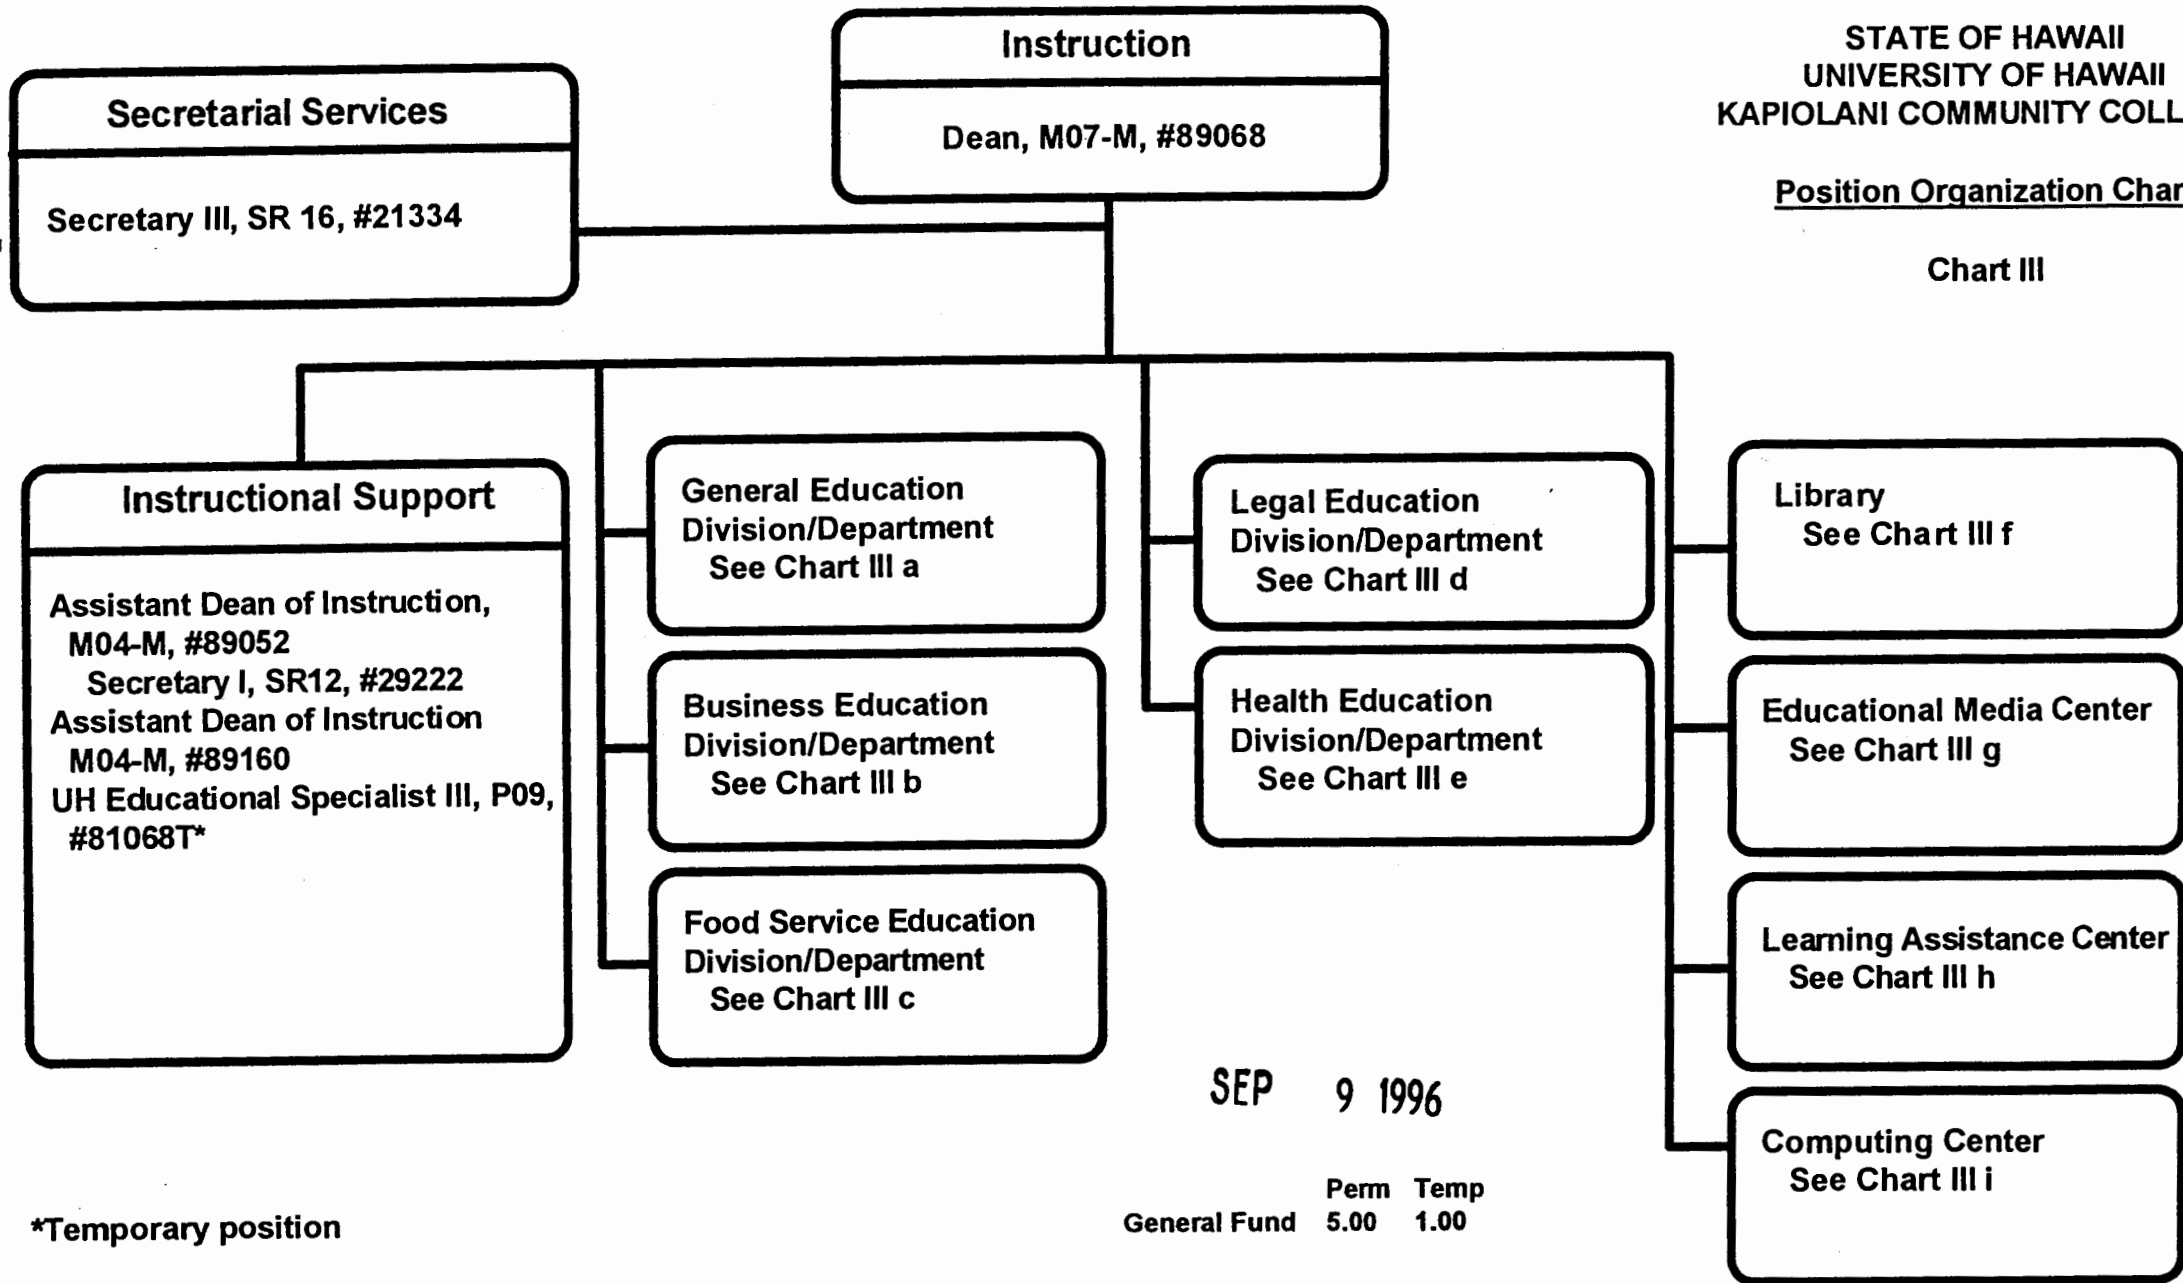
STATE OF HAWAII
UNIVERSITY OF HAWAII
KAPIOLANI COMMUNITY COLL

Position Organization Char

Chart III

Instruction

Dean, M07-M, #89068

Secretarial Services

Secretary III, SR 16, #21334

Instructional Support

Assistant Dean of Instruction, M04-M, #89052
Secretary I, SR12, #29222
Assistant Dean of Instruction M04-M, #89160
UH Educational Specialist III, P09, #81068T*

General Education Division/Department
See Chart III a

Business Education Division/Department
See Chart III b

Food Service Education Division/Department
See Chart III c

Legal Education Division/Department
See Chart III d

Health Education Division/Department
See Chart III e

Library
See Chart III f

Educational Media Center
See Chart III g

Learning Assistance Center
See Chart III h

Computing Center
See Chart III i

SEP 9 1996

| | Perm | Temp |
|---|---|---|
| General Fund | 5.00 | 1.00 |

*Temporary position